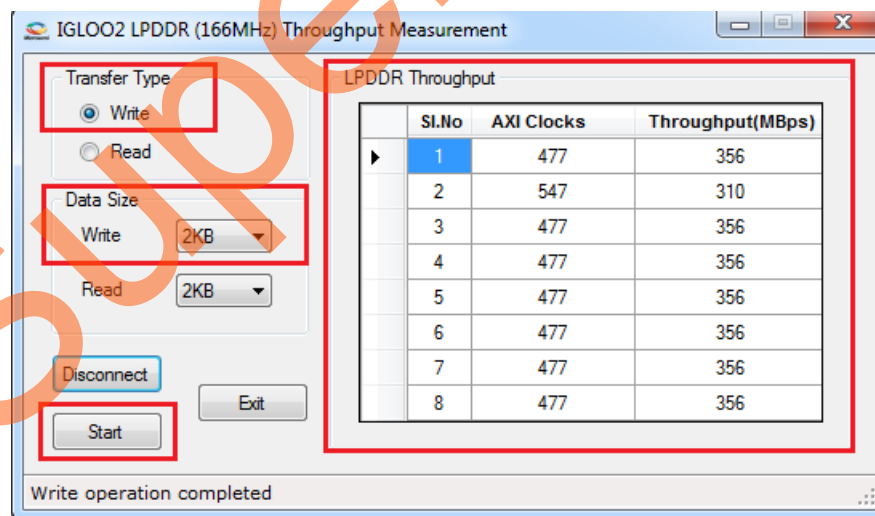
IGLOO2 LPDDR (166MHz) Throughput Measurement

Transfer Type
Write
Read

Data Size
Write 2KB
Read 2KB

Disconnect
Exit
Start

LPDDR Throughput

| Sl.No | AXI Clocks | Throughput(MBps) |
|---|---|---|
| 1 | 477 | 356 |
| 2 | 547 | 310 |
| 3 | 477 | 356 |
| 4 | 477 | 356 |
| 5 | 477 | 356 |
| 6 | 477 | 356 |
| 7 | 477 | 356 |
| 8 | 477 | 356 |

Write operation completed